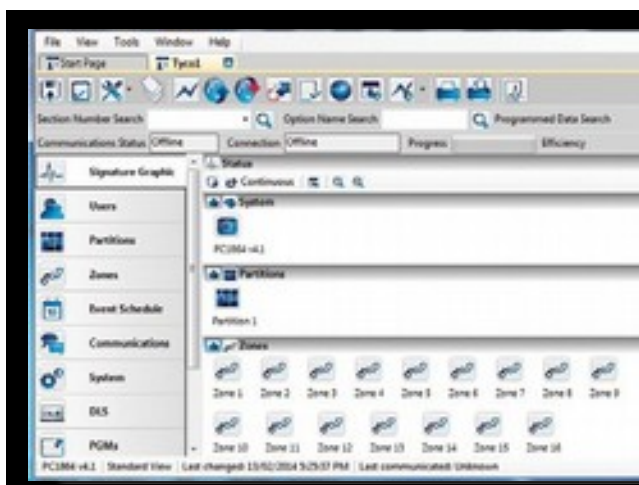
File View Tools Window Help

Start Page Tyco1

Section Number Search Option Name Search Programmed Data Search

Communications Status Offline Connection Offline Progress Efficiency

Signature Graphic

Users

Partitions

Zones

Event Schedule

Communications

System

DLS

PGMs

Status

Continuous

System

PC1864 v4.1

Partitions

Partition 1

Zones

Zone 1 Zone 2 Zone 3 Zone 4 Zone 5 Zone 6 Zone 7 Zone 8 Zone 9

Zone 10 Zone 11 Zone 12 Zone 13 Zone 14 Zone 15 Zone 16

PC1864 v4.1 Standard View Last changed: 13/02/2014 5:25:37 PM Last communicated: Unknown